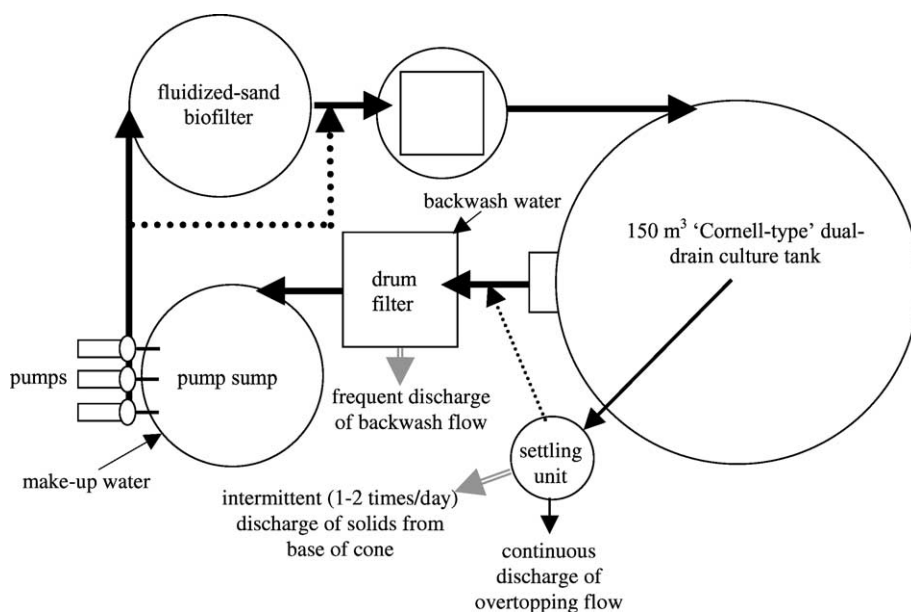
fluidized-sand biofilter

backwash water

150 $m^3$ 'Cornell-type' dual-drain culture tank

drum filter

pumps

pump sump

frequent discharge of backwash flow

make-up water

settling unit

intermittent (1-2 times/day) discharge of solids from base of cone

continuous discharge of overtopping flow